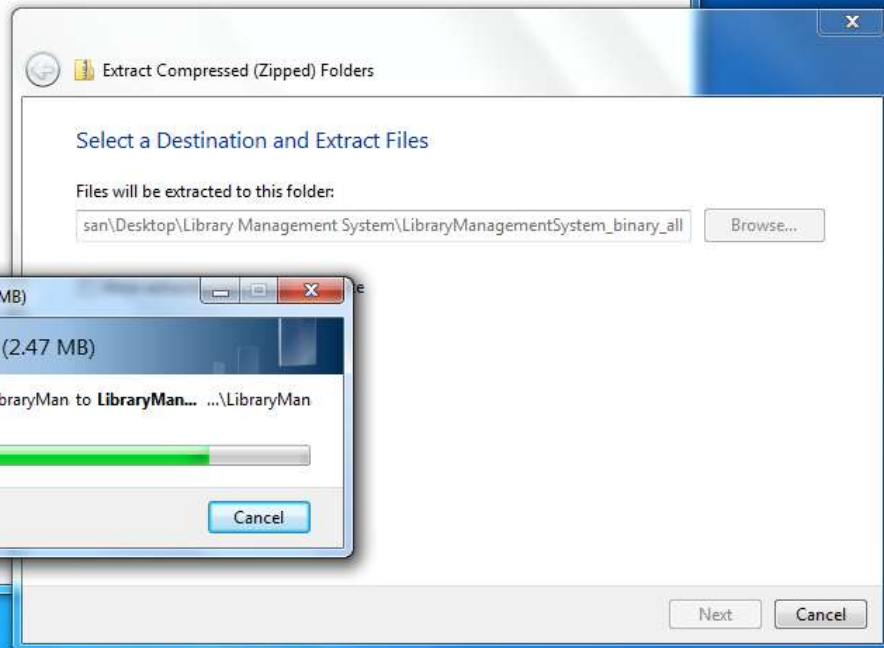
Extract Compressed (Zipped) Folders

Select a Destination and Extract Files

Files will be extracted to this folder:

san\Desktop\Library Management System\LibraryManagementSystem_binary_all

Browse...

MB)

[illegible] e

(2.47 MB)

braryMan to **LibraryMan...** ...\LibraryMan

Cancel

Next

Cancel